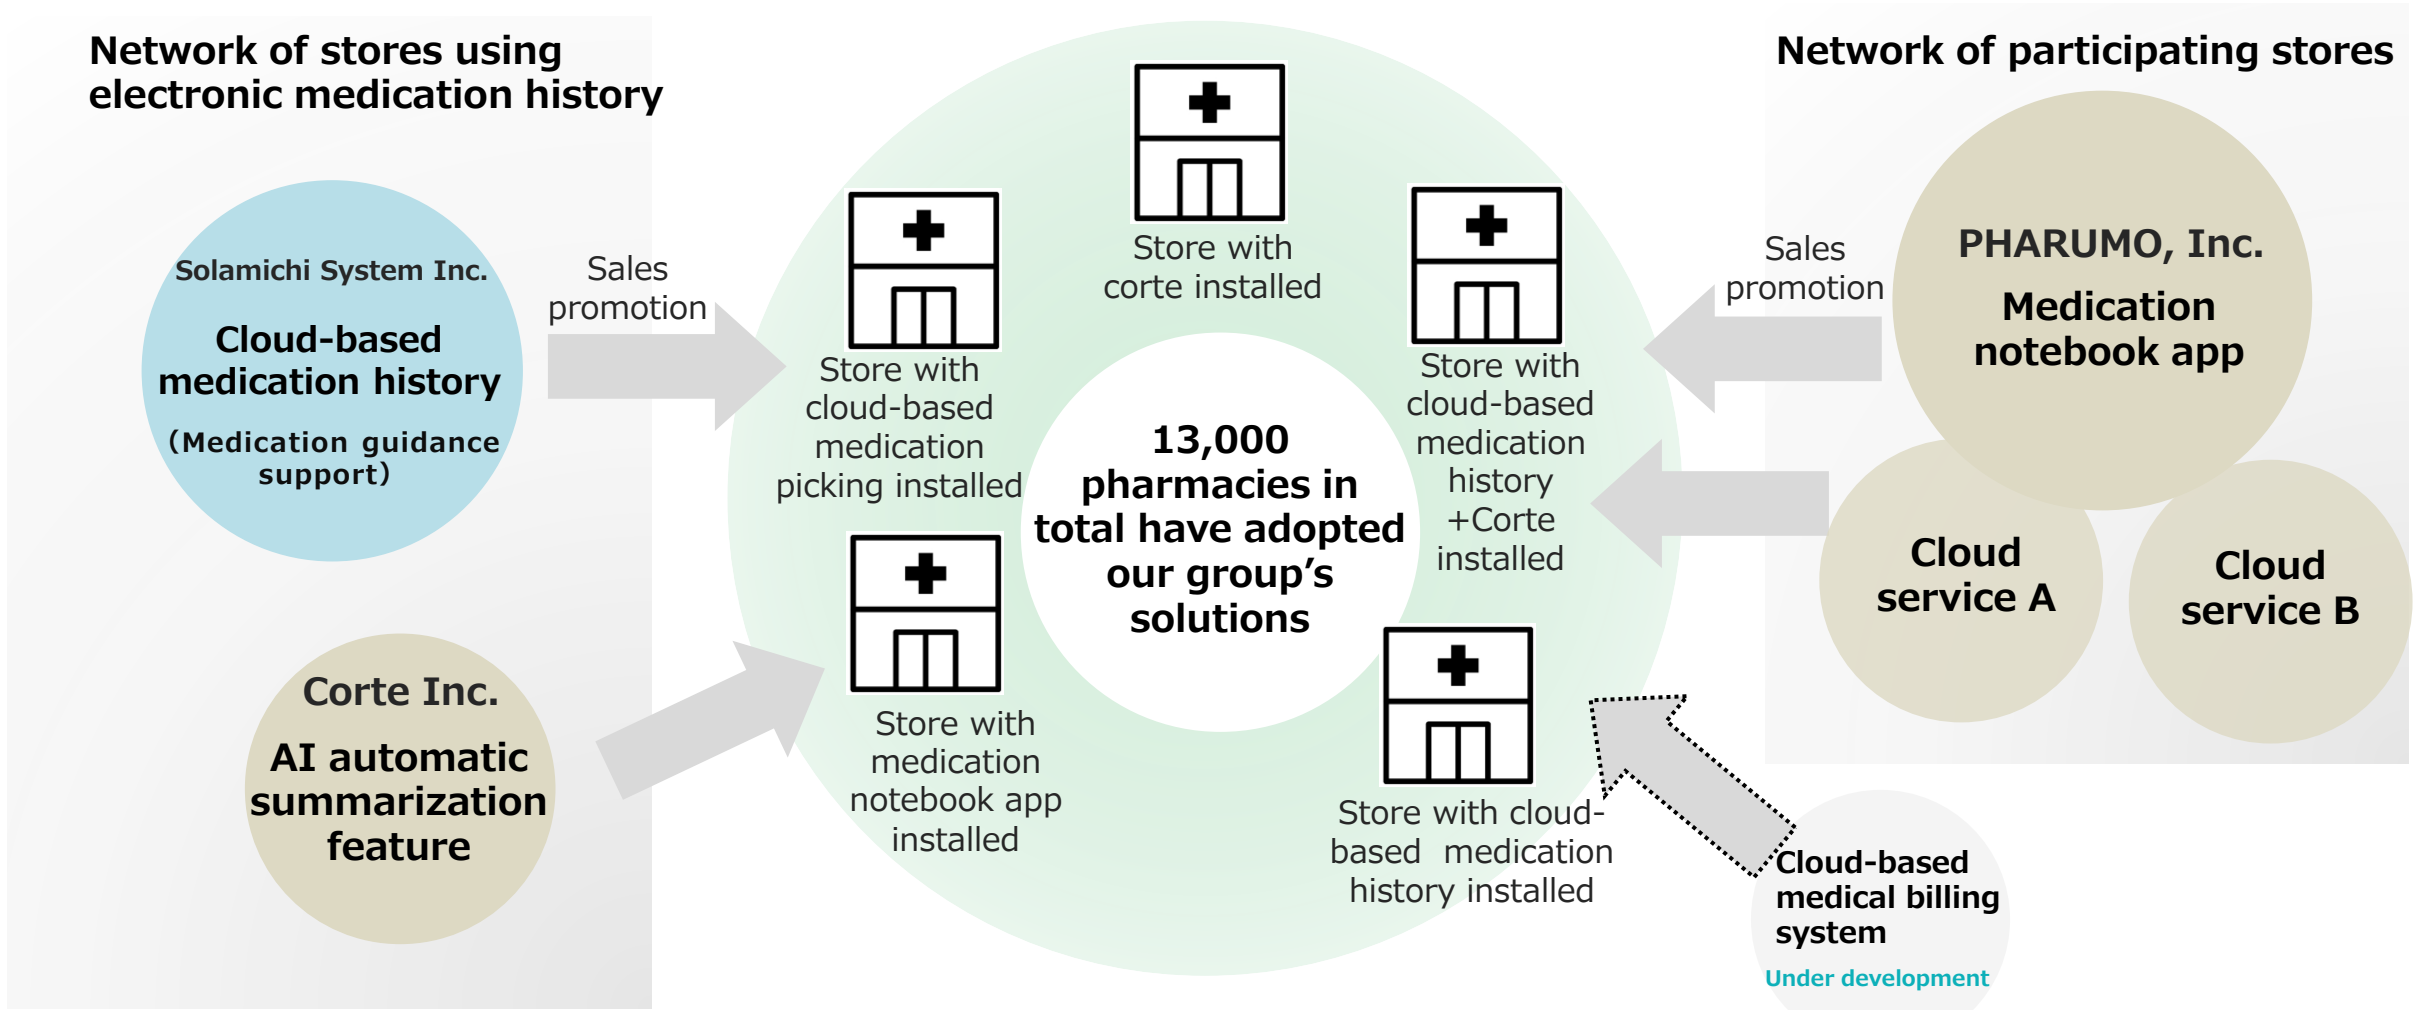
Network of stores using electronic medication history

Solamichi System Inc.

Cloud-based medication history

(Medication guidance support)

Sales promotion

Corte Inc.

AI automatic summarization feature

Store with corte installed

Store with cloud-based medication picking installed

Store with cloud-based medication history +Corte installed

13,000 pharmacies in total have adopted our group’s solutions

Store with medication notebook app installed

Store with cloud-based medication history installed

Network of participating stores

Sales promotion

PHARUMO, Inc.

Medication notebook app

Cloud service A

Cloud service B

Cloud-based medical billing system

Under development